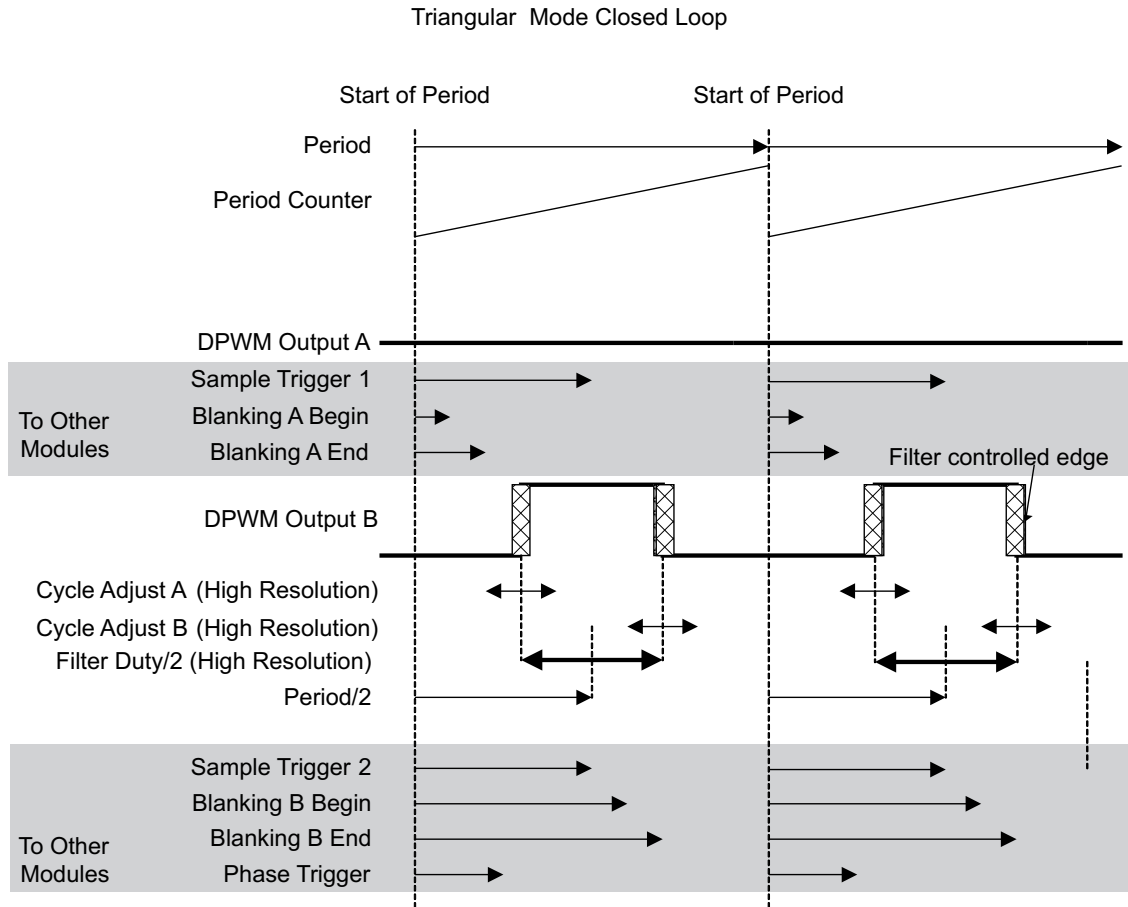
Triangular Mode Closed Loop

Start of Period

Start of Period

Period

Period Counter

DPWM Output A

Sample Trigger 1

To Other Modules

Blanking A Begin

Blanking A End

Filter controlled edge

DPWM Output B

Cycle Adjust A (High Resolution)

Cycle Adjust B (High Resolution)

Filter Duty/2 (High Resolution)

Period/2

Sample Trigger 2

Blanking B Begin

Blanking B End

To Other Modules

Phase Trigger